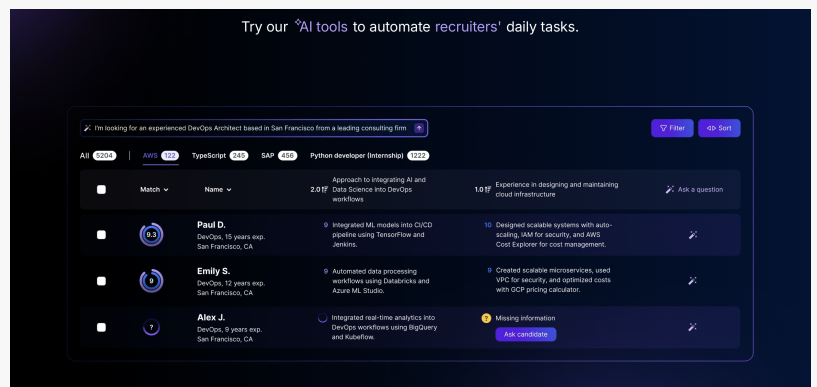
Try our AI tools to automate recruiters' daily tasks.

I'm looking for an experienced DevOps Architect based in San Francisco from a leading consulting firm

Filter

Sort

All 5204 | AWS 122 TypeScript 245 SAP 456 Python developer (Internship) 1222

| | Match | Name | 2.0 Approach to integrating AI and Data Science into DevOps workflows | 1.0 Experience in designing and maintaining cloud infrastructure | Ask a question |
|---|---|---|---|---|---|
| | 9.3 | Paul D. DevOps, 15 years exp. San Francisco, CA | 9 Integrated ML models into CI/CD pipeline using TensorFlow and Jenkins. | 10 Designed scalable systems with auto-scaling, IAM for security, and AWS Cost Explorer for cost management. | |
| | 9 | Emily S. DevOps, 12 years exp. San Francisco, CA | 9 Automated data processing workflows using Databricks and Azure ML Studio. | 9 Created scalable microservices, used VPC for security, and optimized costs with GCP pricing calculator. | |
| | ? | Alex J. DevOps, 9 years exp. San Francisco, CA | Integrated real-time analytics into DevOps workflows using BigQuery and Kubeflow. | ! Missing information Ask candidate | |